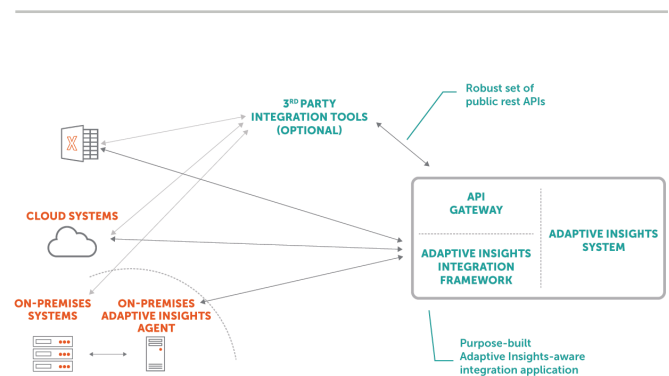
3RD PARTY INTEGRATION TOOLS (OPTIONAL)

Robust set of public rest APIs

X

CLOUD SYSTEMS

API GATEWAY

ADAPTIVE INSIGHTS INTEGRATION FRAMEWORK

ADAPTIVE INSIGHTS SYSTEM

ON-PREMISES SYSTEMS

ON-PREMISES ADAPTIVE INSIGHTS AGENT

Purpose-built Adaptive Insights-aware integration application